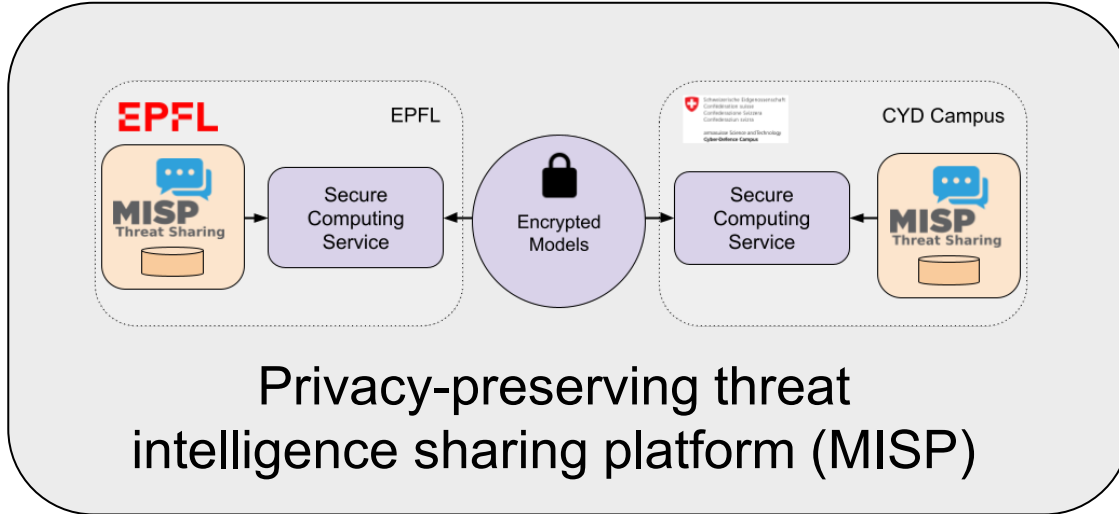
EPFL

EPFL

MISP
Threat Sharing

Secure Computing Service

Encrypted Models

Schweizerische Eidgenossenschaft
Confédération suisse
Confederazione Svizzera
Confederaziun svizra

armasuisse Science and Technology
Cyber-Defence Campus

CYD Campus

Secure Computing Service

MISP
Threat Sharing

Privacy-preserving threat intelligence sharing platform (MISP)